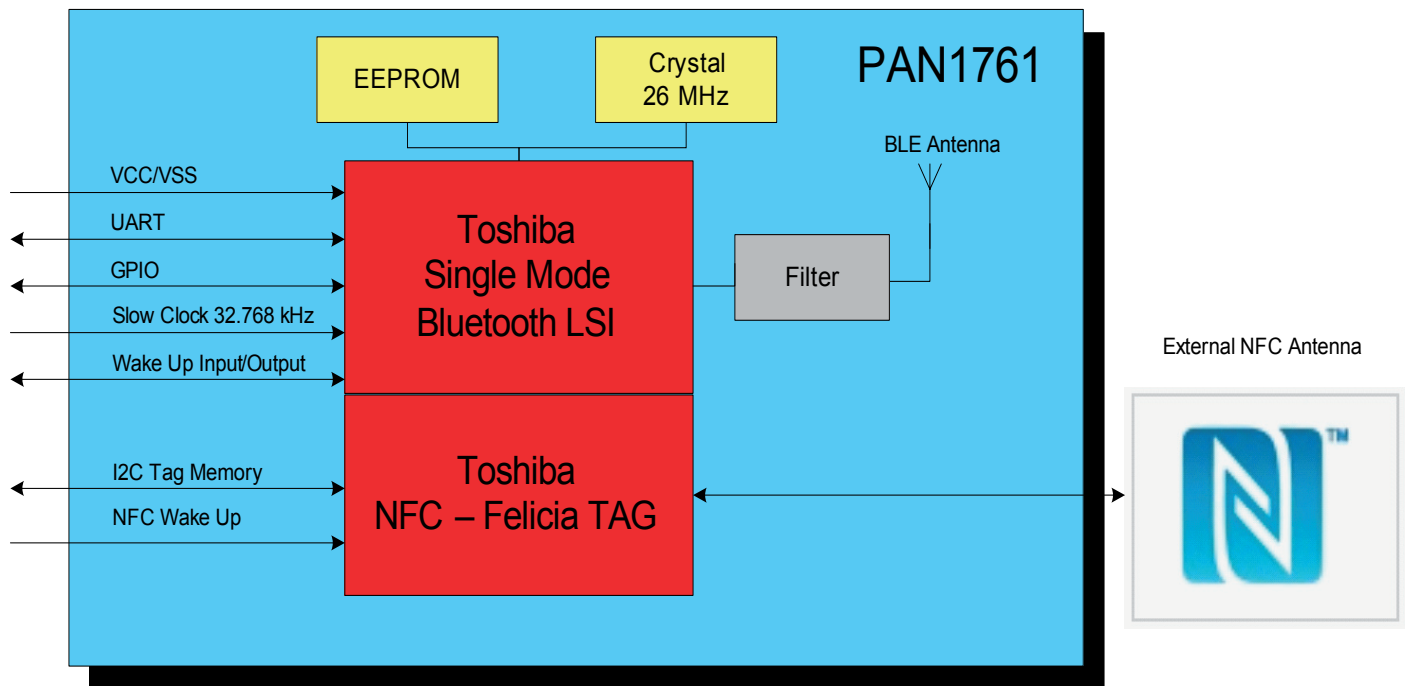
EEPROM

Crystal
26 MHz

PAN1761

BLE Antenna

VCC/VSS

UART

GPIO

Slow Clock 32.768 kHz

Wake Up Input/Output

Toshiba
Single Mode
Bluetooth LSI

Filter

External NFC Antenna

I2C Tag Memory

NFC Wake Up

Toshiba
NFC – Felicia TAG

TM